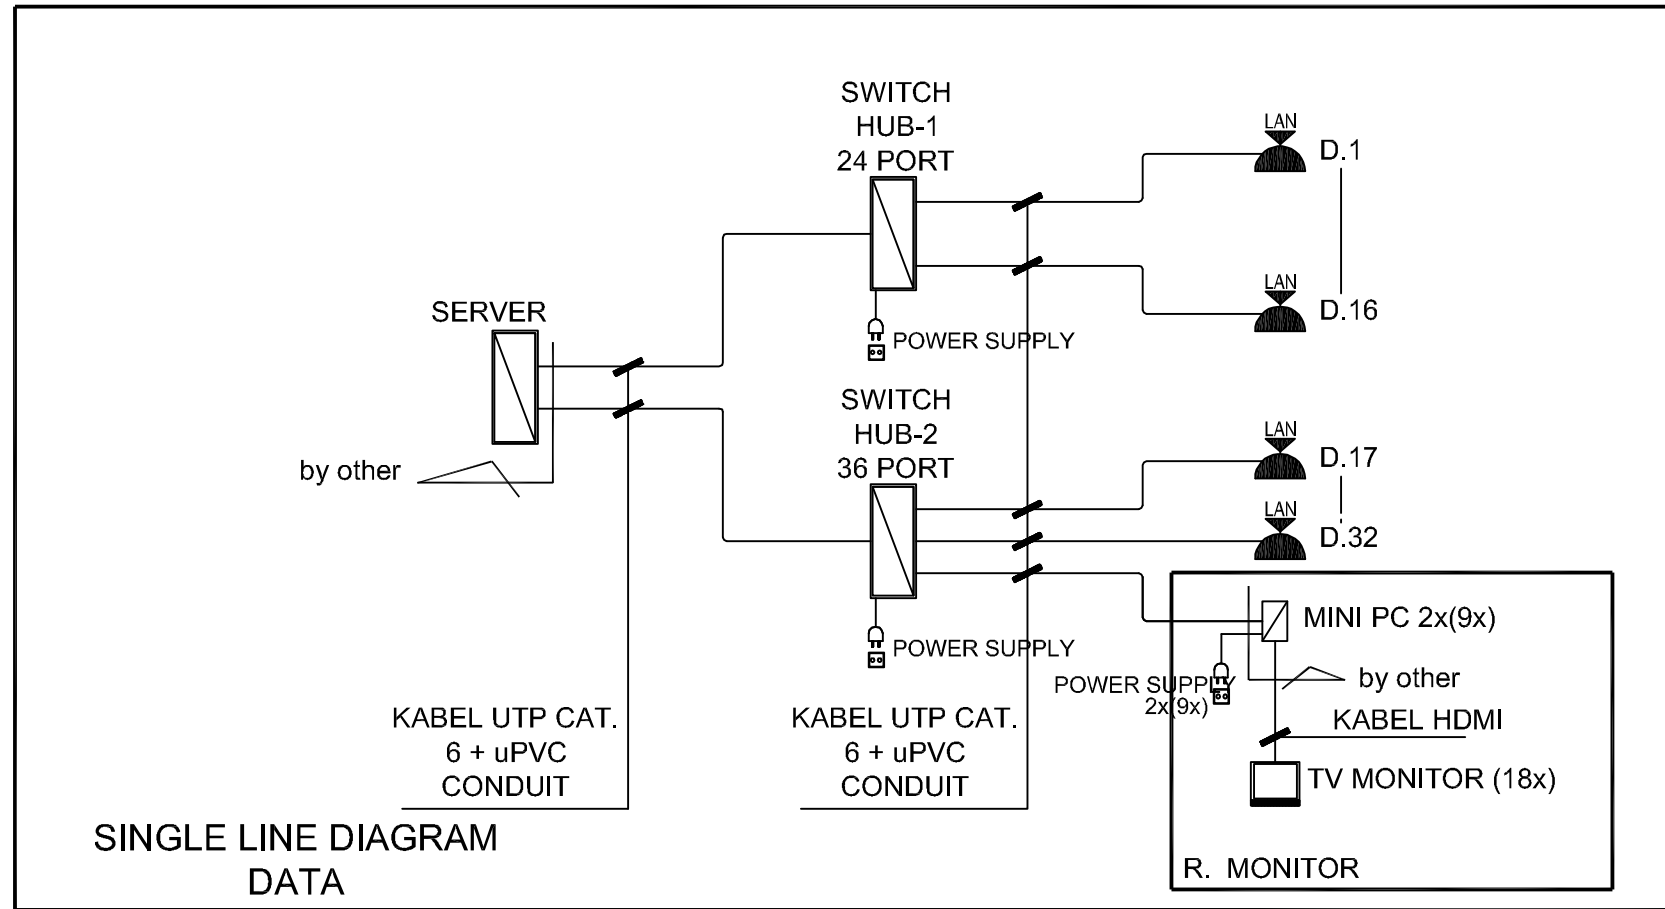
SWITCH
HUB-1
24 PORT

LAN
D.1

LAN
D.16

SERVER

POWER SUPPLY

SWITCH
HUB-2
36 PORT

by other

LAN
D.17

LAN
D.32

MINI PC 2x(9x)

POWER SUPPLY

POWER SUPPLY
2x(9x)

by other

KABEL HDMI

KABEL UTP CAT.
6 + uPVC
CONDUIT

KABEL UTP CAT.
6 + uPVC
CONDUIT

TV MONITOR (18x)

SINGLE LINE DIAGRAM
DATA

R. MONITOR